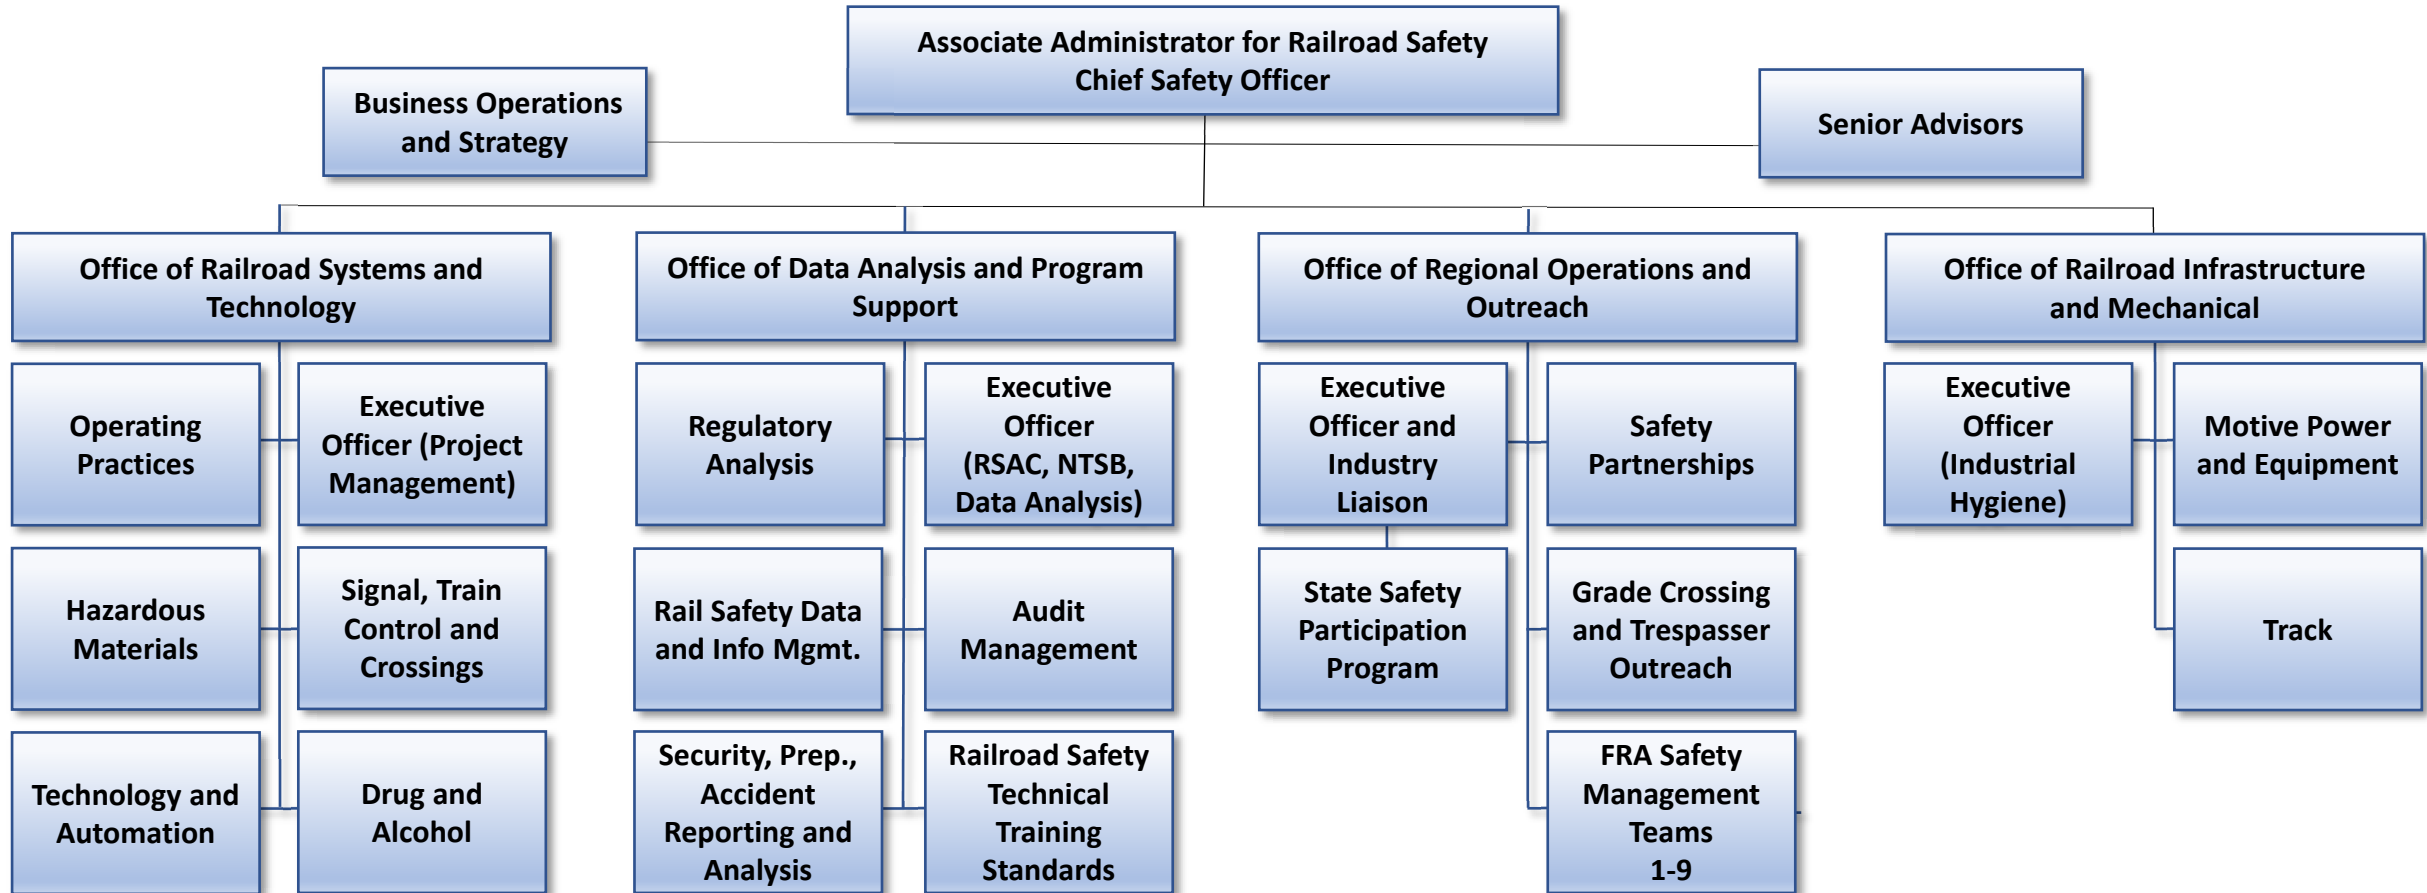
Associate Administrator for Railroad Safety
Chief Safety Officer

Business Operations and Strategy

Senior Advisors

Office of Railroad Systems and Technology

Operating Practices

Executive Officer (Project Management)

Hazardous Materials

Signal, Train Control and Crossings

Technology and Automation

Drug and Alcohol

Office of Data Analysis and Program Support

Regulatory Analysis

Executive Officer (RSAC, NTSB, Data Analysis)

Rail Safety Data and Info Mgmt.

Audit Management

Security, Prep., Accident Reporting and Analysis

Railroad Safety Technical Training Standards

Office of Regional Operations and Outreach

Executive Officer and Industry Liaison

Safety Partnerships

State Safety Participation Program

Grade Crossing and Trespasser Outreach

FRA Safety Management Teams 1-9

Office of Railroad Infrastructure and Mechanical

Executive Officer (Industrial Hygiene)

Motive Power and Equipment

Track